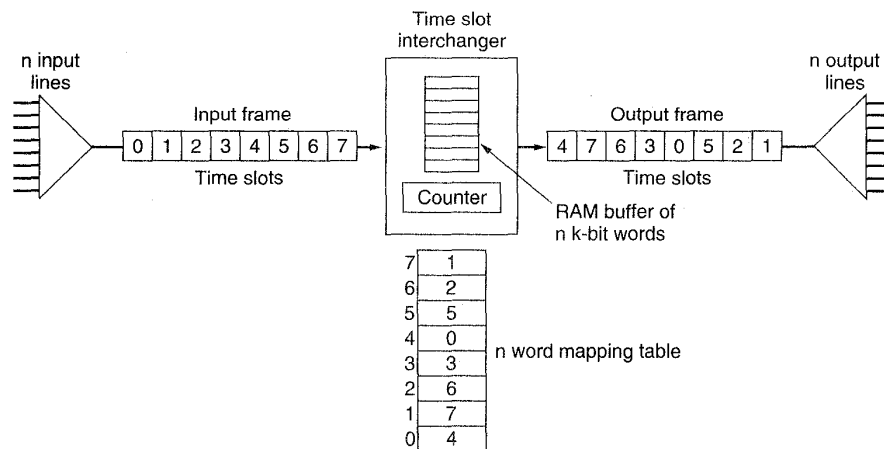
n input lines

Input frame

| 0 | 1 | 2 | 3 | 4 | 5 | 6 | 7 |
|---|---|---|---|---|---|---|---|

Time slots

Time slot interchanger

Counter

RAM buffer of n k-bit words

Output frame

| 4 | 7 | 6 | 3 | 0 | 5 | 2 | 1 |
|---|---|---|---|---|---|---|---|

Time slots

n output lines

| | |
|---|---|
| 7 | 1 |
| 6 | 2 |
| 5 | 5 |
| 4 | 0 |
| 3 | 3 |
| 2 | 6 |
| 1 | 7 |
| 0 | 4 |

n word mapping table